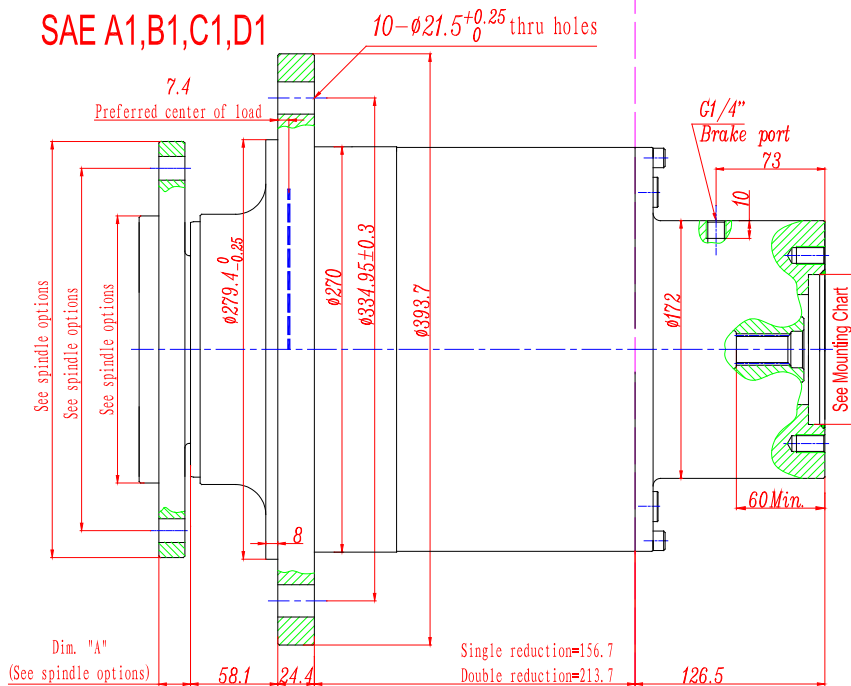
SAE A1,B1,C1,D1

10-$\phi21.5^{+0.25}_{0}$ thru holes

7.4

Preferred center of load

G1/4"

Brake port

73

10

See spindle options

See spindle options

See spindle options

$\phi279.4^{0}_{-0.25}$

$\phi270$

$\phi334.95\pm0.3$

$\phi393.7$

$\phi172$

See Mounting Chart

60Min.

8

Dim. "A"

(See spindle options)

58.1

24.4

Single reduction=156.7

Double reduction=213.7

126.5